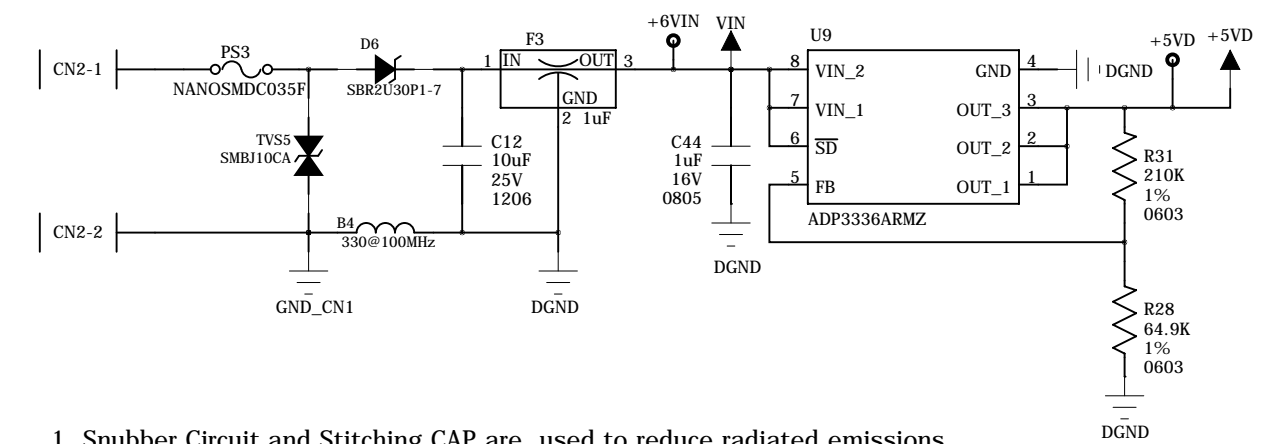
CN2-1
PS3
NANOSMDC035F
D6
SBR2U30P1-7
1 IN
F3
OUT 3
GND
2 1uF
+6VIN
VIN
U9
8 VIN_2
7 VIN_1
6 $\overline{SD}$
5 FB
GND 4
OUT_3 3
OUT_2 2
OUT_1 1
ADP3336ARMZ
DGND
+5VD
+5VD
TVS5
SMBJ10CA
C12
10uF
25V
1206
C44
1uF
16V
0805
R31
210K
1%
0603
CN2-2
B4
330@100MHz
GND_CN1
DGND
DGND
R28
64.9K
1%
0603
DGND

1. Snubber Circuit and Stitching CAP are used to reduce radiated emissions